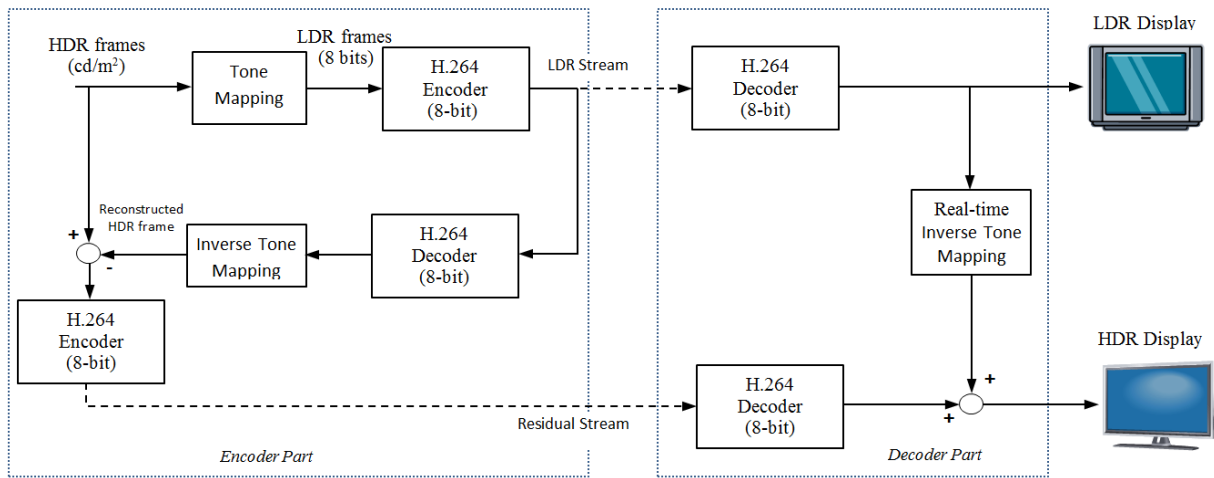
HDR frames ($cd/m^2$)

LDR frames (8 bits)

Tone Mapping

H.264 Encoder (8-bit)

LDR Stream

H.264 Decoder (8-bit)

LDR Display

Reconstructed HDR frame

+

-

Inverse Tone Mapping

H.264 Decoder (8-bit)

Real-time Inverse Tone Mapping

H.264 Encoder (8-bit)

HDR Display

+

+

H.264 Decoder (8-bit)

Residual Stream

Encoder Part

Decoder Part